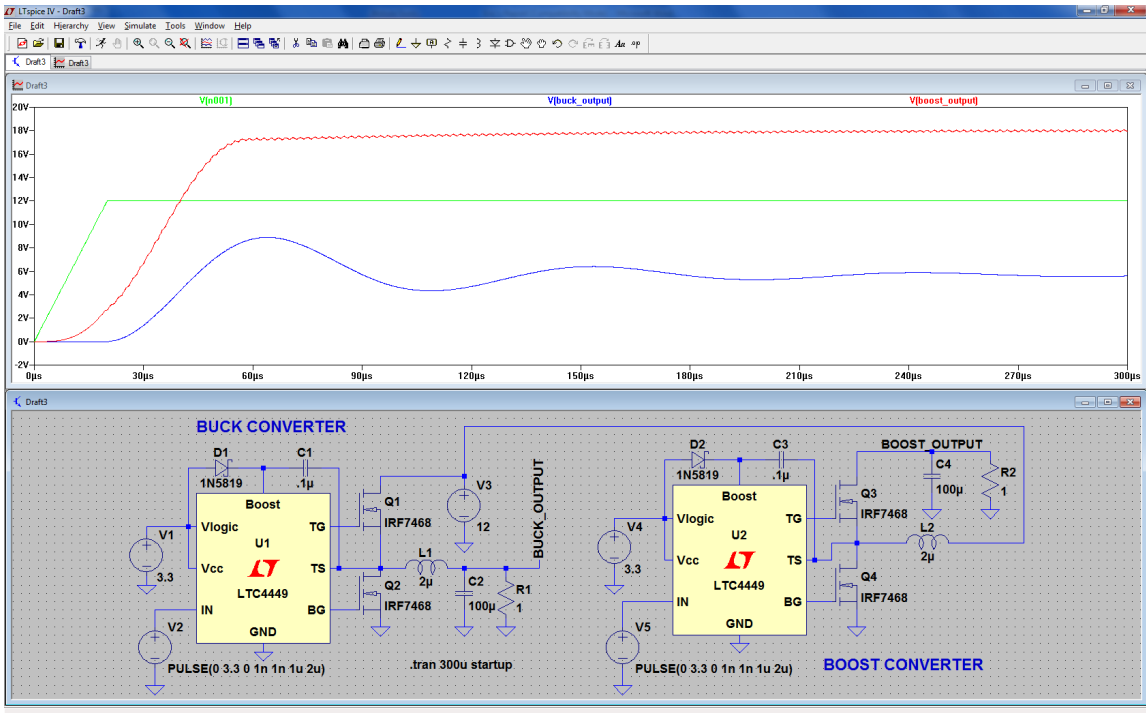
LTspice IV - Draft3

File Edit Hierarchy View Simulate Tools Window Help

Draft3 Draft3

Draft3

V(n001) V(buck_output) V(boost_output)

20V
18V
16V
14V
12V
10V
8V
6V
4V
2V
0V
-2V

0µs 30µs 60µs 90µs 120µs 150µs 180µs 210µs 240µs 270µs 300µs

Draft3

BUCK CONVERTER

D1
1N5819
C1
.1µ
Boost
V1
Vlogic
U1
TG
Q1
IRF7468
V3
12
BUCK_OUTPUT
3.3
Vcc
LTC4449
TS
L1
2µ
C2
100µ
R1
1
Q2
IRF7468
IN
BG
V2
GND
PULSE(0 3.3 0 1n 1n 1u 2u)
.tran 300u startup

D2
1N5819
C3
.1µ
BOOST_OUTPUT
C4
100µ
R2
1
Boost
Q3
IRF7468
V4
Vlogic
U2
TG
3.3
Vcc
TS
L2
2µ
LTC4449
Q4
IRF7468
IN
BG
V5
GND
PULSE(0 3.3 0 1n 1n 1u 2u)

BOOST CONVERTER